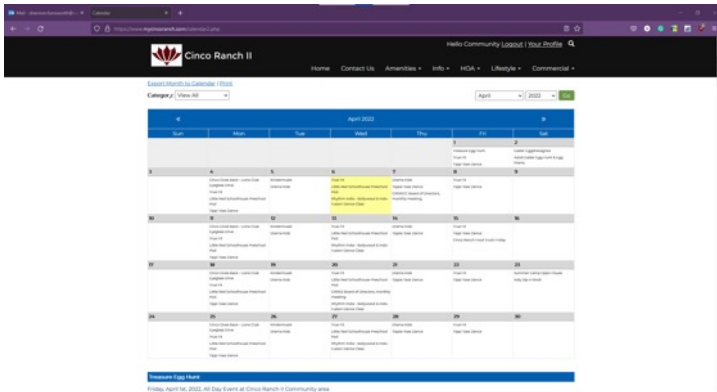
Cinco Ranch II

Hello Community Logout | Your Profile

Home Contact Us Amenities Info HOA Lifestyle Commercial

Export Month to Calendar | Print

Category: View All

April 2022 Go

«

April 2022

»

| Sun | Mon | Tue | Wed | Thu | Fri | Sat |
|---|---|---|---|---|---|---|
| | | | | | 1 Treasure Egg Hunt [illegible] | 2 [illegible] |
| 3 | 4 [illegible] | 5 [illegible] | 6 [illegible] | 7 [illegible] | 8 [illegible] | 9 |
| 10 | 11 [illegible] | 12 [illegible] | 13 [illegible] | 14 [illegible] | 15 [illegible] | 16 |
| 17 | 18 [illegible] | 19 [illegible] | 20 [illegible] | 21 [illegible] | 22 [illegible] | 23 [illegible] |
| 24 | 25 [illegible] | 26 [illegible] | 27 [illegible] | 28 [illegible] | 29 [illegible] | 30 |

Treasure Egg Hunt

Friday, April 1st, 2022, All Day Event at Cinco Ranch II Community area